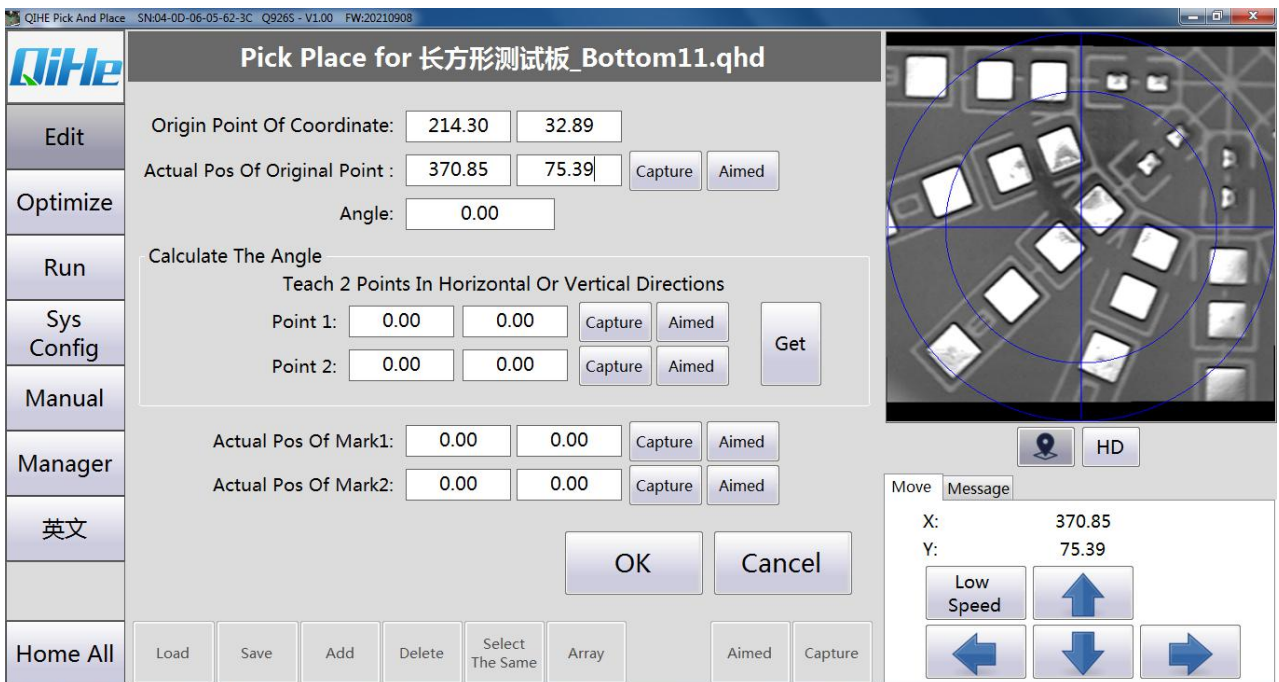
QIHE Pick And Place SN:04-0D-06-05-62-3C Q926S - V1.00 FW:20210908

QiHe

Pick Place for 长方形测试板_Bottom11.qhd

Edit
Optimize
Run
Sys Config
Manual
Manager
英文
Home All

Origin Point Of Coordinate: 214.30 32.89
Actual Pos Of Original Point : 370.85 75.39 Capture Aimed
Angle: 0.00

Calculate The Angle
Teach 2 Points In Horizontal Or Vertical Directions
Point 1: 0.00 0.00 Capture Aimed
Point 2: 0.00 0.00 Capture Aimed
Get

Actual Pos Of Mark1: 0.00 0.00 Capture Aimed
Actual Pos Of Mark2: 0.00 0.00 Capture Aimed

OK Cancel

Load Save Add Delete Select The Same Array Aimed Capture

HD

Move Message
X: 370.85
Y: 75.39
Low Speed